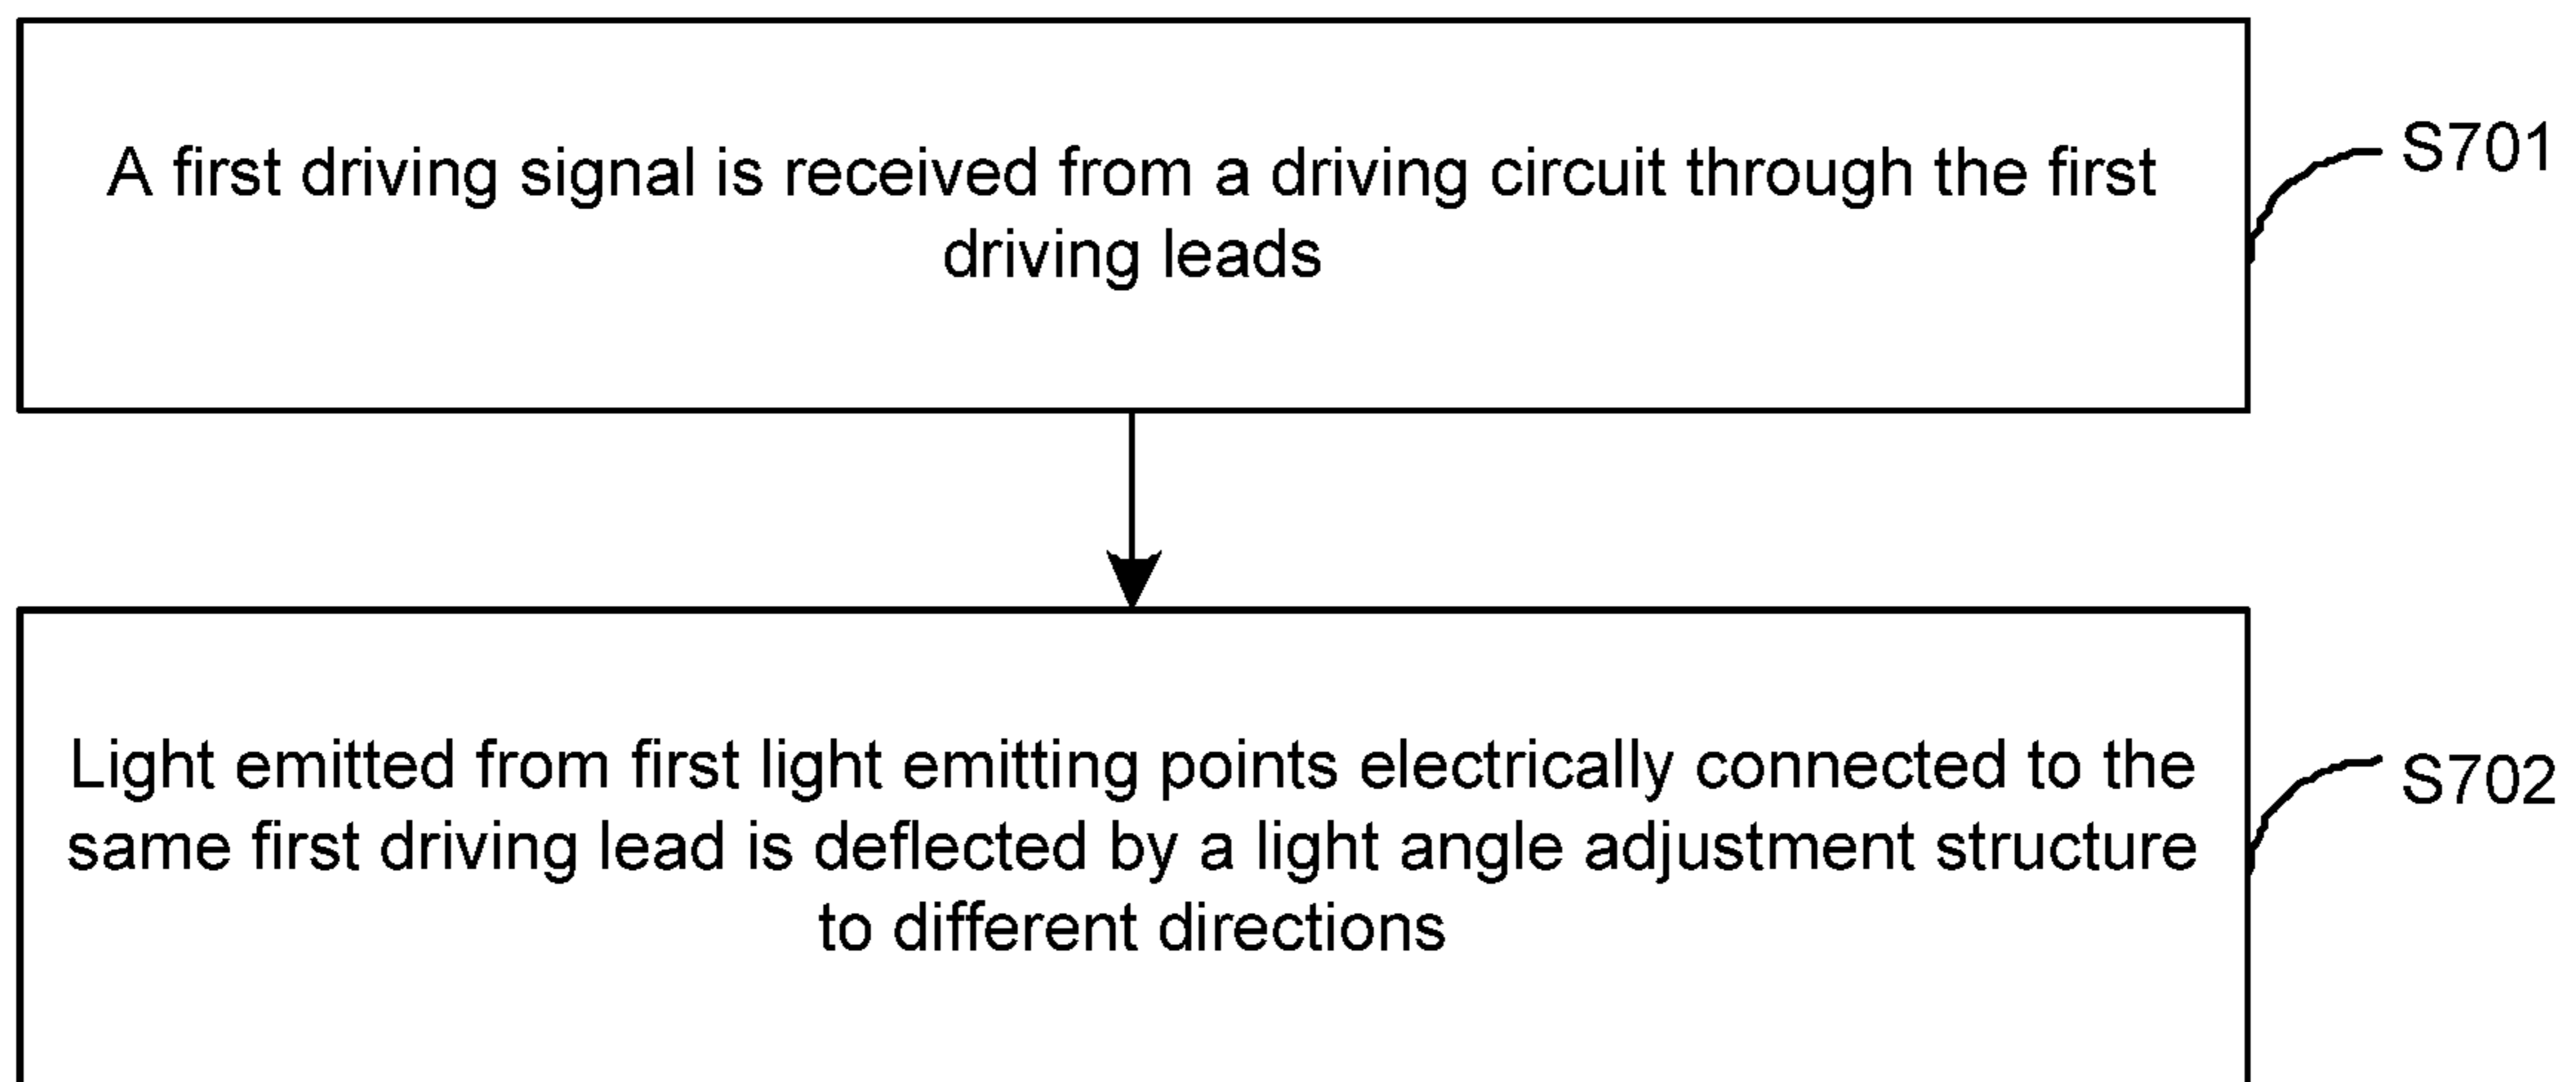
A first driving signal is received from a driving circuit through the first driving leads

S701

Light emitted from first light emitting points electrically connected to the same first driving lead is deflected by a light angle adjustment structure to different directions

S702